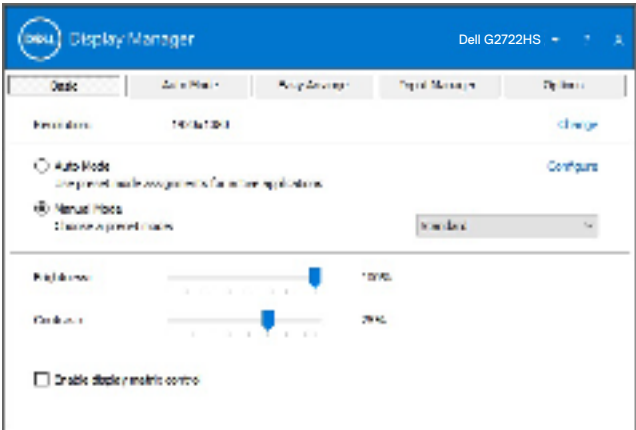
DELL Display Manager

Dell G2722HS ? X

Basic | Auto Mode | Easy Arrange | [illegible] | Options

Resolution: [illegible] Change

Auto Mode Configure
Use preset mode assignments for active applications

Manual Mode
Choose a preset mode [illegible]

Brightness: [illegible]

Contrast: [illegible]

Enable display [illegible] control